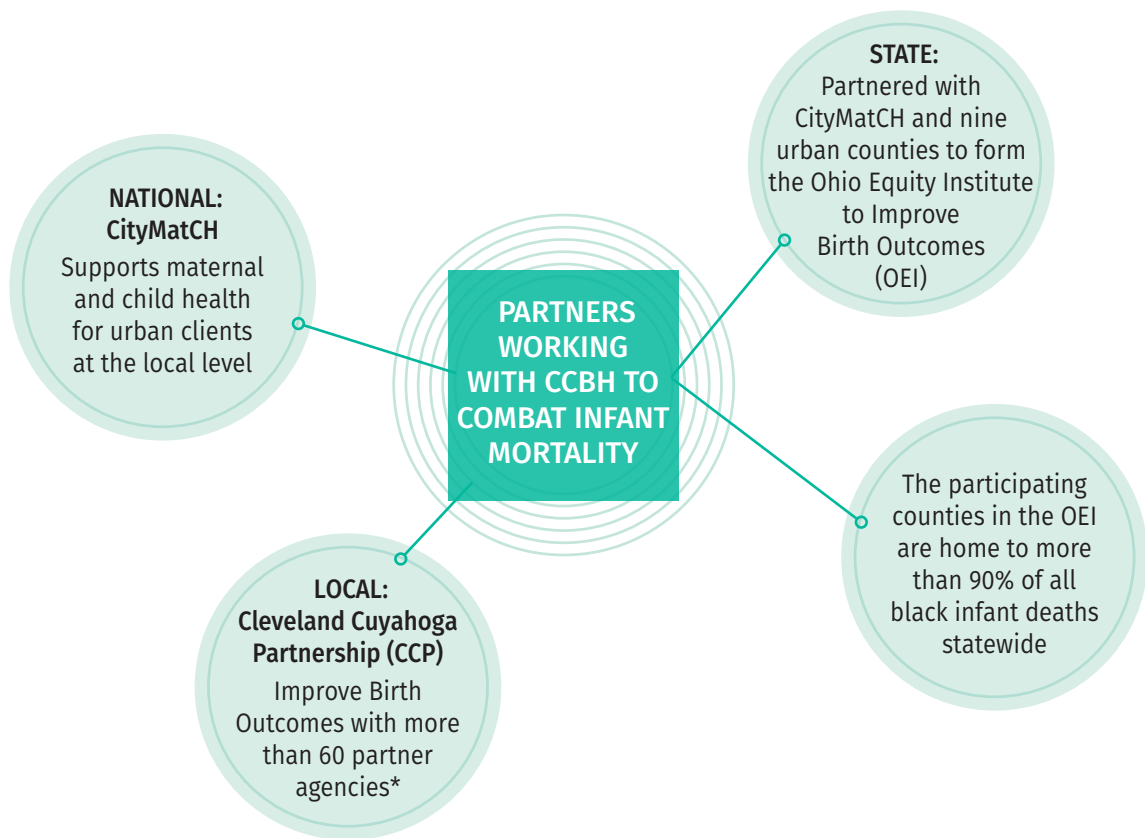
PARTNERS WORKING WITH CCBH TO COMBAT INFANT MORTALITY

NATIONAL:
CityMatCH
Supports maternal and child health for urban clients at the local level

STATE:
Partnered with CityMatCH and nine urban counties to form the Ohio Equity Institute to Improve Birth Outcomes (OEI)

The participating counties in the OEI are home to more than 90% of all black infant deaths statewide

LOCAL:
Cleveland Cuyahoga Partnership (CCP)
Improve Birth Outcomes with more than 60 partner agencies*